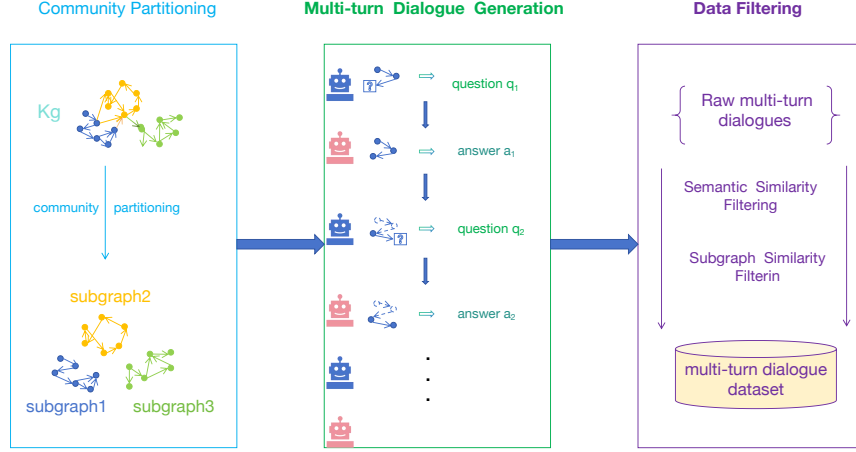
Community Partitioning

Kg

community partitioning

subgraph2

subgraph1 subgraph3

Multi-turn Dialogue Generation

question $q_1$

answer $a_1$

question $q_2$

answer $a_2$

.
.
.

Data Filtering

Raw multi-turn dialogues

Semantic Similarity Filtering

Subgraph Similarity Filterin

multi-turn dialogue dataset